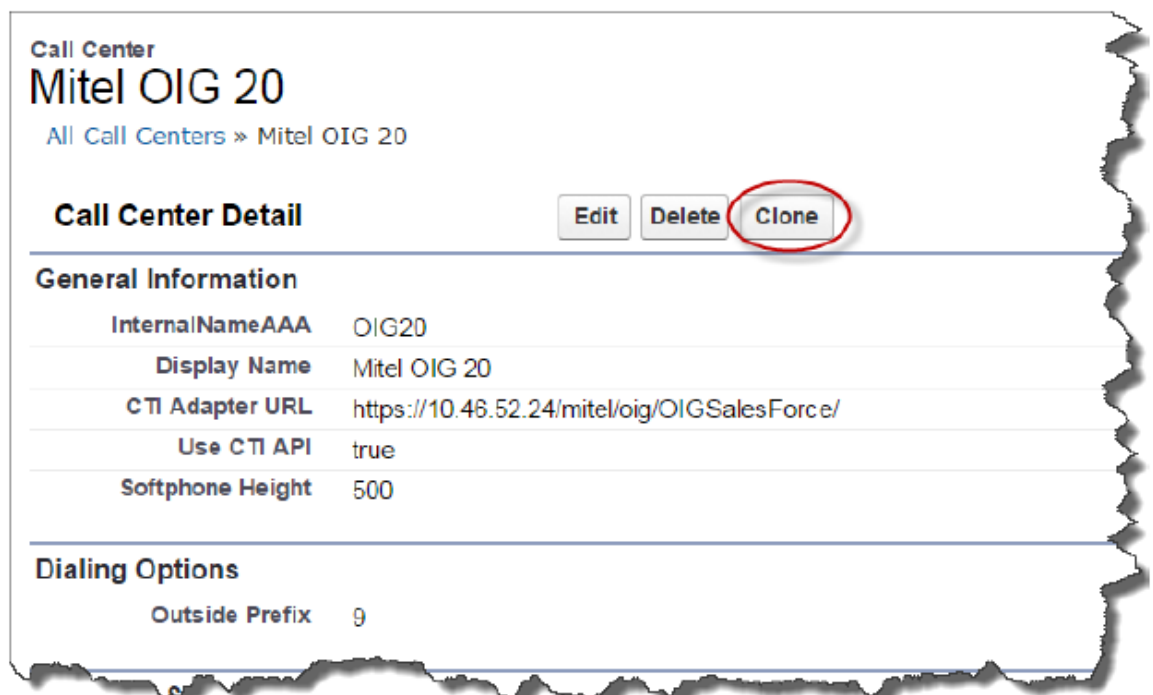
Call Center
Mitel OIG 20

All Call Centers » Mitel OIG 20

Call Center Detail

Edit Delete Clone

General Information

| | |
|---|---|
| InternalNameAAA | OIG20 |
| Display Name | Mitel OIG 20 |
| CTI Adapter URL | https://10.46.52.24/mitel/oig/OIGSalesForce/ |
| Use CTI API | true |
| Softphone Height | 500 |

Dialing Options

| | |
|---|---|
| Outside Prefix | 9 |